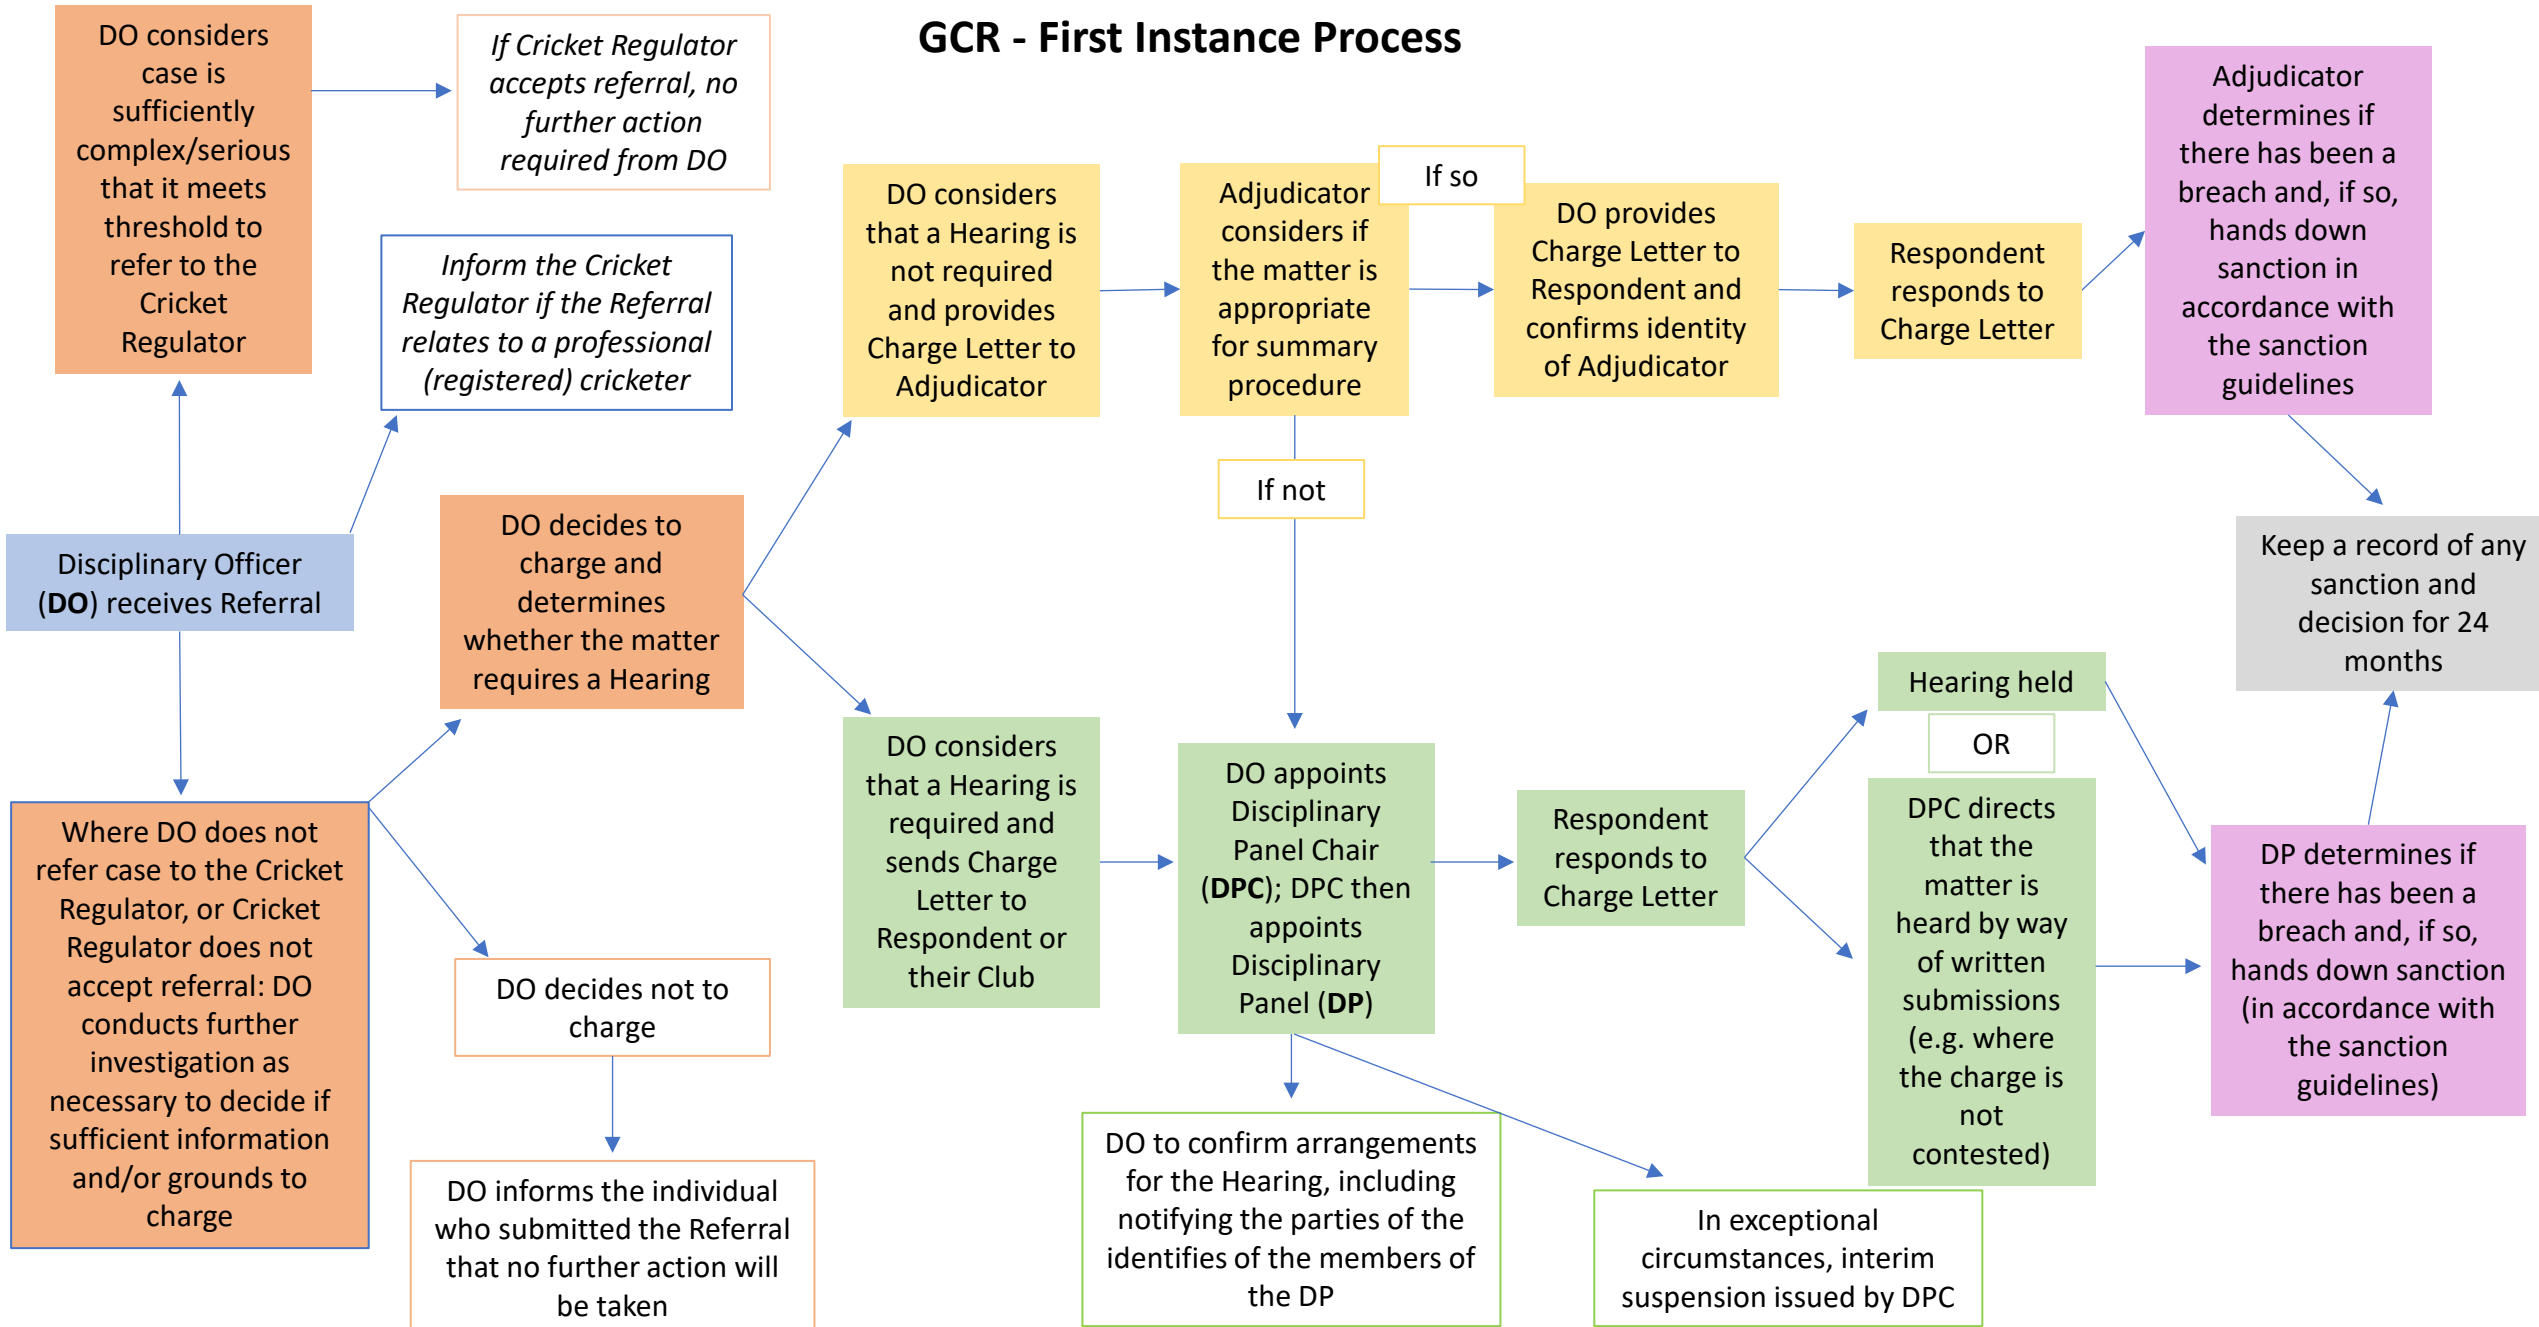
GCR - First Instance Process

Disciplinary Officer (DO) receives Referral

DO considers case is sufficiently complex/serious that it meets threshold to refer to the Cricket Regulator

If Cricket Regulator accepts referral, no further action required from DO

Inform the Cricket Regulator if the Referral relates to a professional (registered) cricketer

Where DO does not refer case to the Cricket Regulator, or Cricket Regulator does not accept referral: DO conducts further investigation as necessary to decide if sufficient information and/or grounds to charge

DO decides to charge and determines whether the matter requires a Hearing

DO decides not to charge

DO informs the individual who submitted the Referral that no further action will be taken

DO considers that a Hearing is not required and provides Charge Letter to Adjudicator

Adjudicator considers if the matter is appropriate for summary procedure

If so

DO provides Charge Letter to Respondent and confirms identity of Adjudicator

Respondent responds to Charge Letter

Adjudicator determines if there has been a breach and, if so, hands down sanction in accordance with the sanction guidelines

If not

Keep a record of any sanction and decision for 24 months

DO considers that a Hearing is required and sends Charge Letter to Respondent or their Club

DO appoints Disciplinary Panel Chair (DPC); DPC then appoints Disciplinary Panel (DP)

Respondent responds to Charge Letter

Hearing held

OR

DPC directs that the matter is heard by way of written submissions (e.g. where the charge is not contested)

DP determines if there has been a breach and, if so, hands down sanction (in accordance with the sanction guidelines)

DO to confirm arrangements for the Hearing, including notifying the parties of the identifies of the members of the DP

In exceptional circumstances, interim suspension issued by DPC